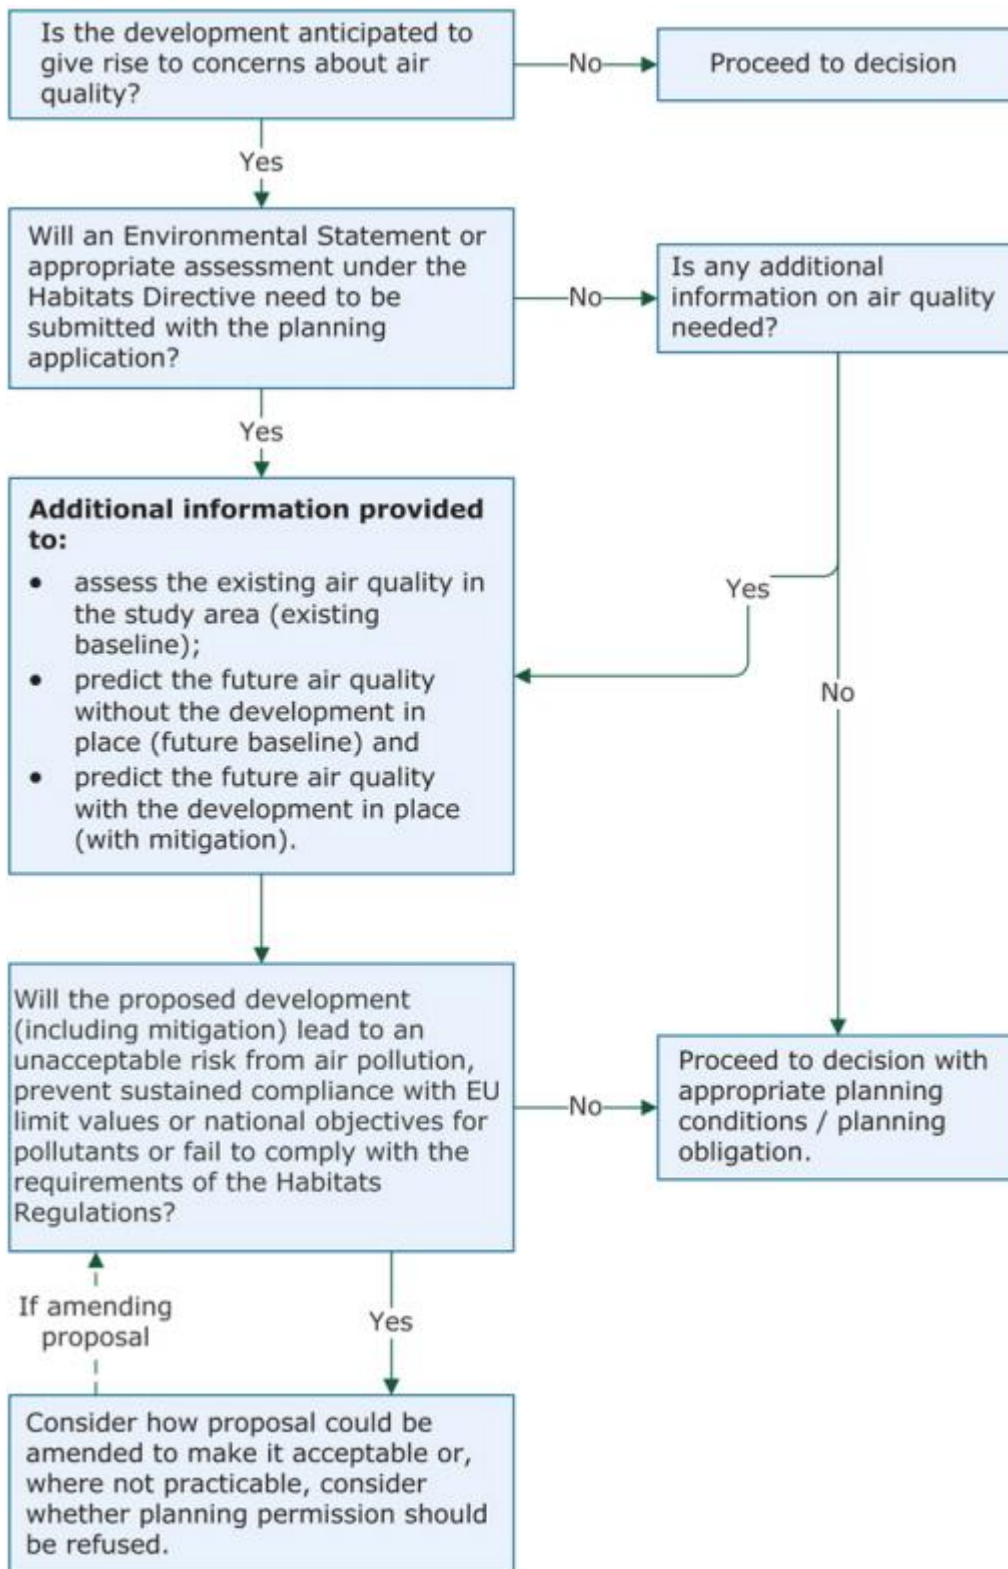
Is the development anticipated to give rise to concerns about air quality?

No

Proceed to decision

Yes

Will an Environmental Statement or appropriate assessment under the Habitats Directive need to be submitted with the planning application?

No

Is any additional information on air quality needed?

Yes

Yes

**Additional information provided to:**

- assess the existing air quality in the study area (existing baseline);
- predict the future air quality without the development in place (future baseline) and
- predict the future air quality with the development in place (with mitigation).

No

Will the proposed development (including mitigation) lead to an unacceptable risk from air pollution, prevent sustained compliance with EU limit values or national objectives for pollutants or fail to comply with the requirements of the Habitats Regulations?

No

Proceed to decision with appropriate planning conditions / planning obligation.

If amending proposal

Yes

Consider how proposal could be amended to make it acceptable or, where not practicable, consider whether planning permission should be refused.